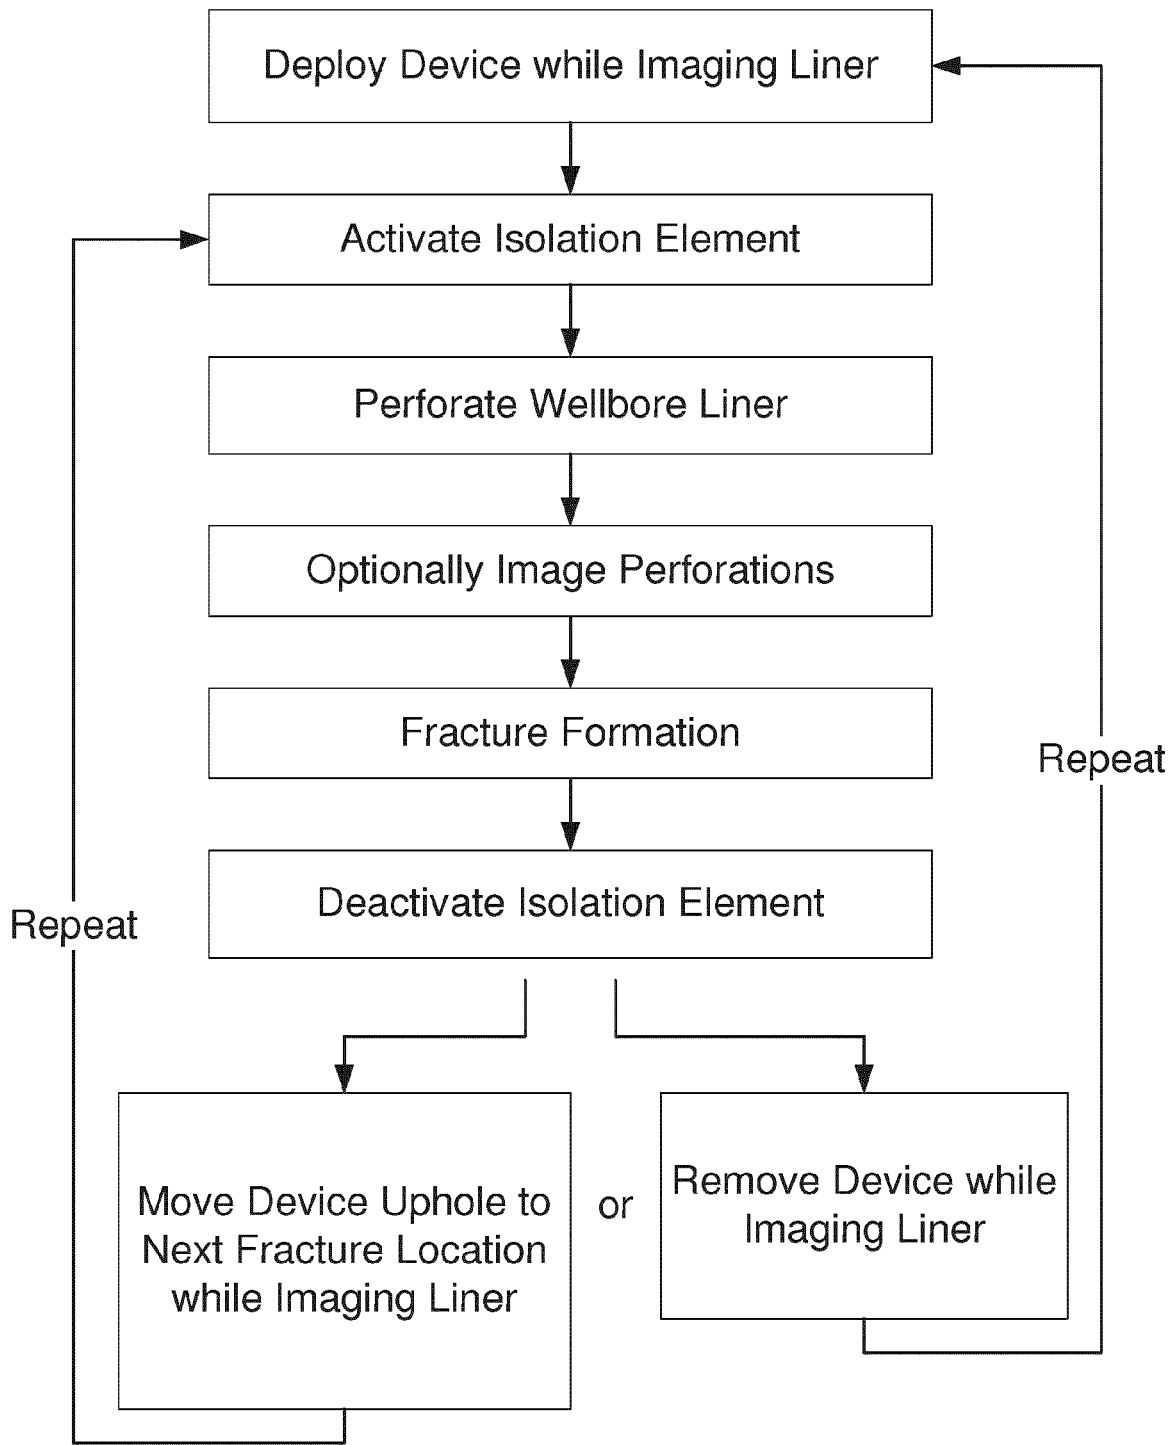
Deploy Device while Imaging Liner

Activate Isolation Element

Perforate Wellbore Liner

Optionally Image Perforations

Fracture Formation

Deactivate Isolation Element

Repeat

Repeat

Move Device Uphole to Next Fracture Location while Imaging Liner

or

Remove Device while Imaging Liner